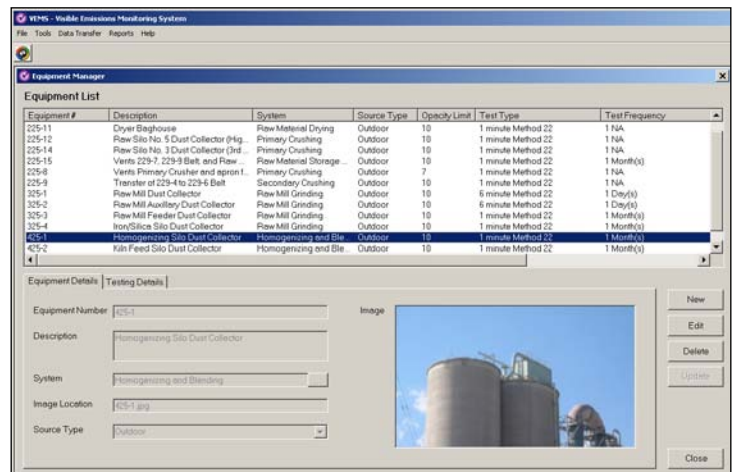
VEMS - Visible Emissions Monitoring System

File Tools Data Transfer Reports Help

Equipment Manager

Equipment List

| Equipment # | Description | System | Source Type | Opacity Limit | Test Type | Test Frequency |
|---|---|---|---|---|---|---|
| 225-11 | Dryer Baghouse | Raw Material Drying | Outdoor | 10 | 1 minute Method 22 | 1 NA |
| 225-12 | Raw Silo No. 5 Dust Collector (Hig... | Primary Crushing | Outdoor | 10 | 1 minute Method 22 | 1 NA |
| 225-14 | Raw Silo No. 3 Dust Collector (3rd ... | Primary Crushing | Outdoor | 10 | 1 minute Method 22 | 1 NA |
| 225-15 | Vents 229-7, 229-9 Belt, and Raw ... | Raw Material Storage ... | Outdoor | 10 | 1 minute Method 22 | 1 Month(s) |
| 225-8 | Vents Primary Crusher and apron f... | Primary Crushing | Outdoor | 7 | 1 minute Method 22 | 1 NA |
| 225-9 | Transfer of 229-4 to 229-6 Belt | Secondary Crushing | Outdoor | 10 | 1 minute Method 22 | 1 NA |
| 325-1 | Raw Mill Dust Collector | Raw Mill Grinding | Outdoor | 10 | 6 minute Method 22 | 1 Day(s) |
| 325-2 | Raw Mill Auxiliary Dust Collector | Raw Mill Grinding | Outdoor | 10 | 6 minute Method 22 | 1 Day(s) |
| 325-3 | Raw Mill Feeder Dust Collector | Raw Mill Grinding | Outdoor | 10 | 1 minute Method 22 | 1 Month(s) |
| 325-4 | Iron/Silica Silo Dust Collector | Raw Mill Grinding | Outdoor | 10 | 1 minute Method 22 | 1 Month(s) |
| 425-1 | Homogenizing Silo Dust Collector | Homogenizing and Ble... | Outdoor | 10 | 1 minute Method 22 | 1 Month(s) |
| 425-2 | Kiln Feed Silo Dust Collector | Homogenizing and Ble... | Outdoor | 10 | 1 minute Method 22 | 1 Month(s) |

Equipment Details | Testing Details

Equipment Number 425-1

Description Homogenizing Silo Dust Collector

System Homogenizing and Blending

Image Location 425-1.jpg

Source Type Outdoor

Image

New

Edit

Delete

Update

Close